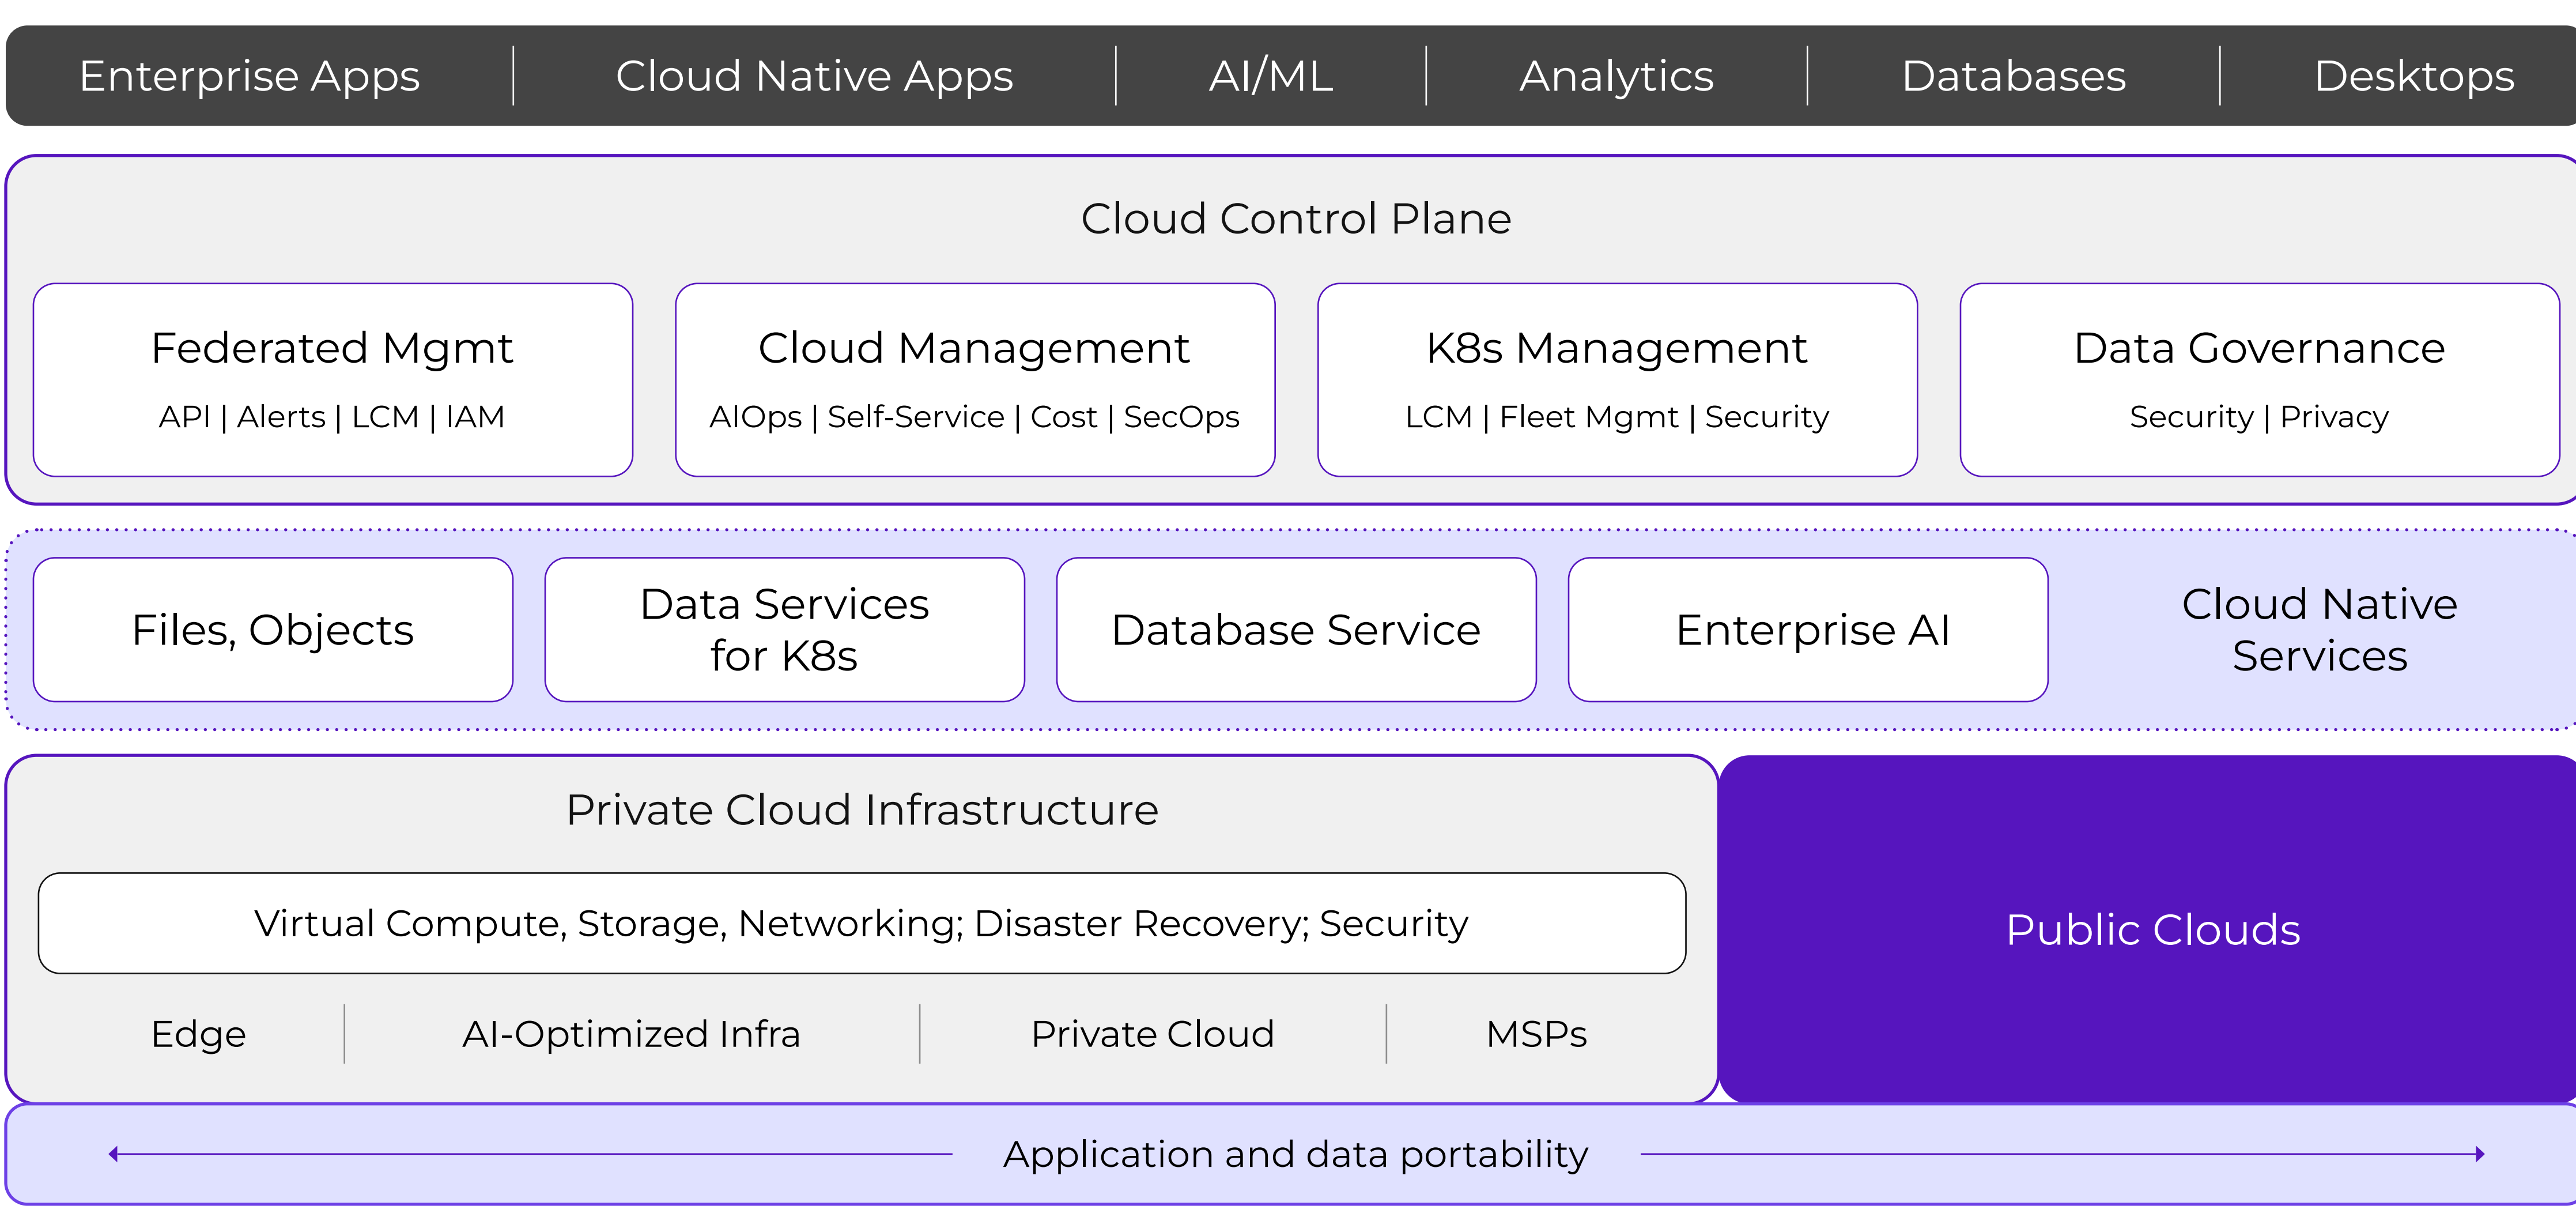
Enterprise Apps | Cloud Native Apps | AI/ML | Analytics | Databases | Desktops

Cloud Control Plane

Federated Mgmt
API | Alerts | LCM | IAM

Cloud Management
AIOps | Self-Service | Cost | SecOps

K8s Management
LCM | Fleet Mgmt | Security

Data Governance
Security | Privacy

Files, Objects

Data Services for K8s

Database Service

Enterprise AI

Cloud Native Services

Private Cloud Infrastructure

Virtual Compute, Storage, Networking; Disaster Recovery; Security

Edge | AI-Optimized Infra | Private Cloud | MSPs

Public Clouds

Application and data portability